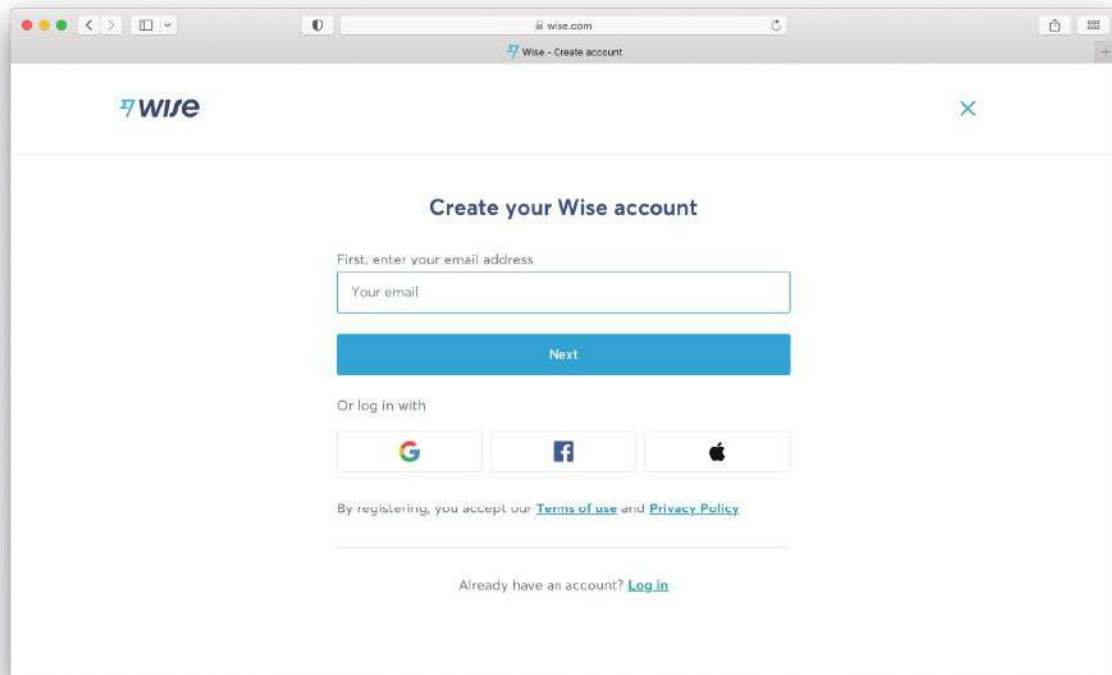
wise.com

Wise - Create account

wise

Create your Wise account

First, enter your email address

Your email

Next

Or log in with

G

By registering, you accept our Terms of use and Privacy Policy

Already have an account? Log in